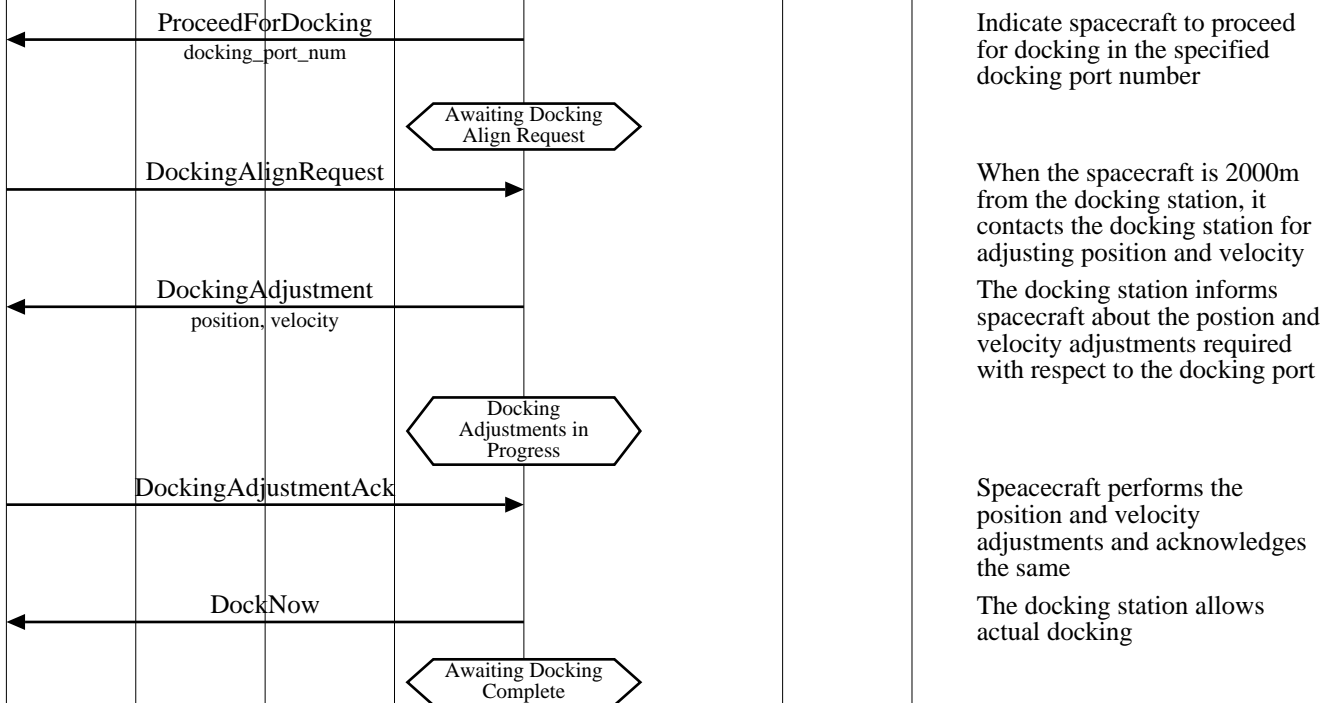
ProceedForDocking
docking_port_num

Indicate spacecraft to proceed for docking in the specified docking port number

Awaiting Docking Align Request

DockingAlignRequest

When the spacecraft is 2000m from the docking station, it contacts the docking station for adjusting position and velocity

DockingAdjustment
position, velocity

The docking station informs spacecraft about the postion and velocity adjustments required with respect to the docking port

Docking Adjustments in Progress

DockingAdjustmentAck

Speacecraft performs the position and velocity adjustments and acknowledges the same

DockNow

The docking station allows actual docking

Awaiting Docking Complete